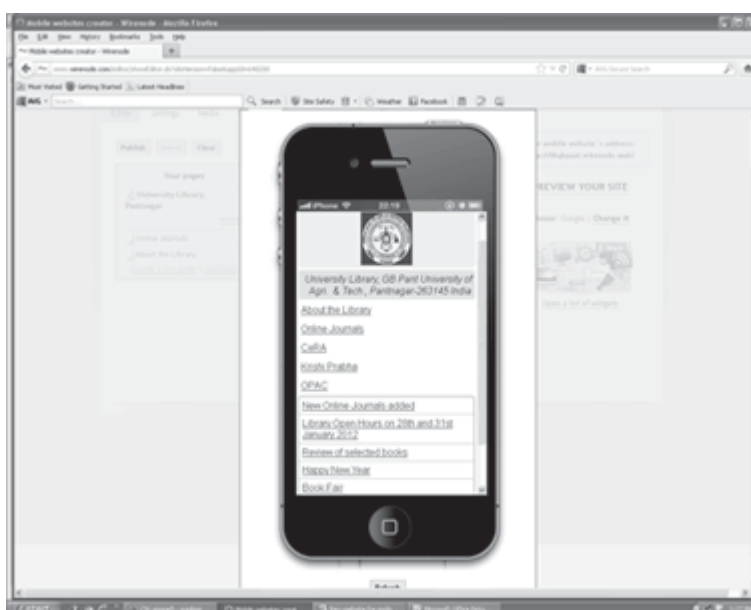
mobile websites creator - Wirenode - Mozilla Firefox
File Edit View History Bookmarks Tools Help
Mobile websites creator - Wirenode
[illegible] wirenode.com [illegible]
Most Visited Getting Started Latest Headlines
AVG Search
Search Site Safety Weather Facebook
Editor Settings Media
Publish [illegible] Close
Your pages
University Library, Pantnagar
Online Journals
About the Library
mobile website address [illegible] wirenode mobi
PREVIEW YOUR SITE
Browser: Google Change it
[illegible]
iPhone 22:19
University Library, GB Pant University of Agri. & Tech., Pantnagar-263145 India
About the Library
Online Journals
CeRA
Krishi Prabha
OPAC
New Online Journals added
Library Open Hours on 28th and 31st January 2012
Review of selected books
Happy New Year
Book Fair
Refresh
START